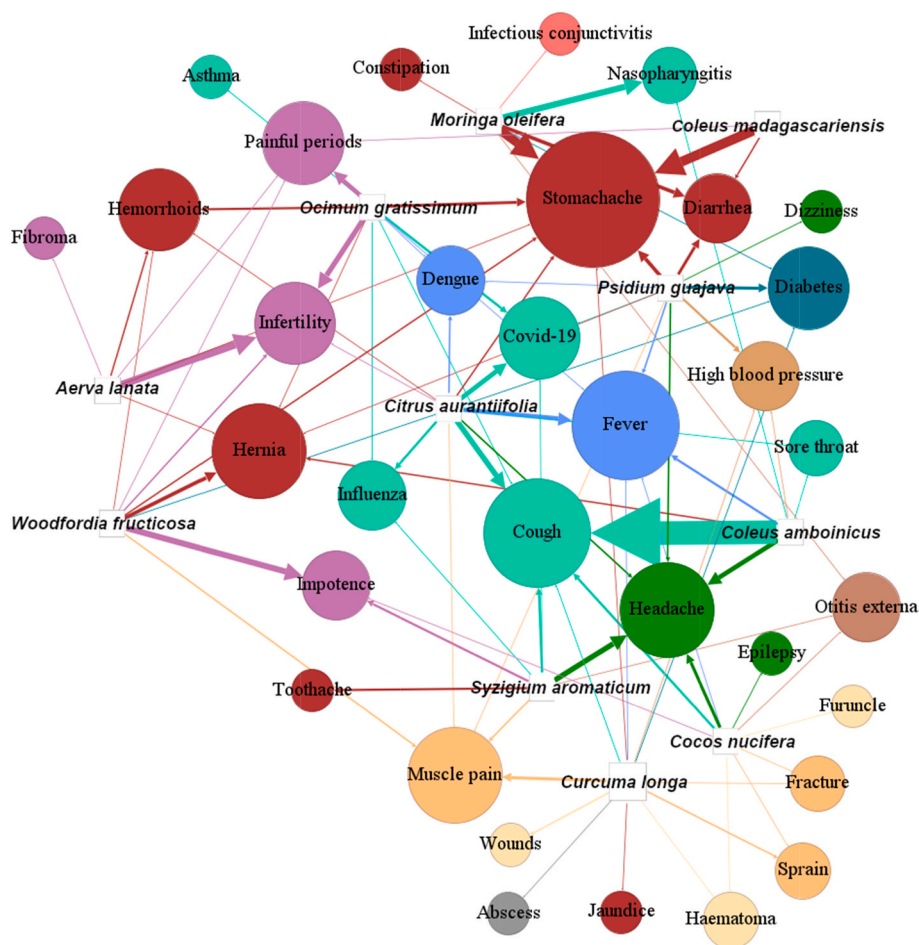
Infectious conjunctivitis
Asthma
Constipation
Nasopharyngitis
Moringa oleifera
Coleus madagascariensis
Painful periods
Stomachache
Diarrhea
Hemorrhoids
Ocimum gratissimum
Dizziness
Fibroma
Dengue
Psidium guajava
Diabetes
Infertility
Covid-19
High blood pressure
Aerva lanata
Citrus aurantiifolia
Fever
Sore throat
Hernia
Influenza
Woodfordia fructicosa
Cough
Coleus amboinicus
Impotence
Headache
Otitis externa
Epilepsy
Toothache
Syzigium aromaticum
Furuncle
Cocos nucifera
Muscle pain
Curcuma longa
Fracture
Wounds
Sprain
Abscess
Jaundice
Haematoma